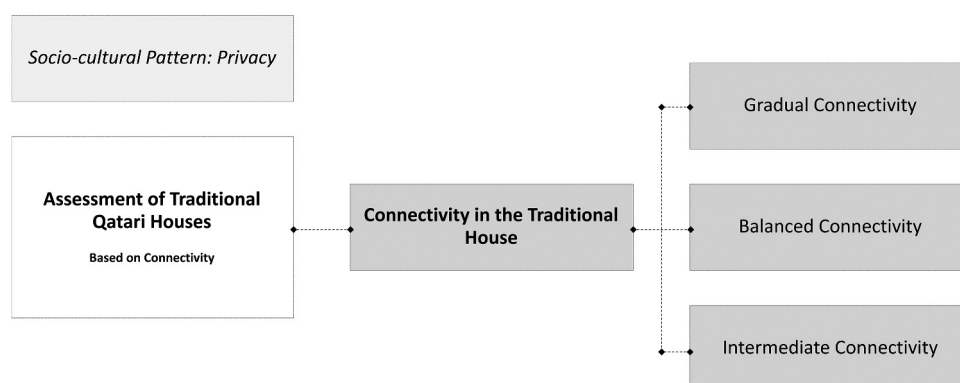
Socio-cultural Pattern: Privacy

Assessment of Traditional Qatari Houses

Based on Connectivity

Connectivity in the Traditional House

Gradual Connectivity

Balanced Connectivity

Intermediate Connectivity